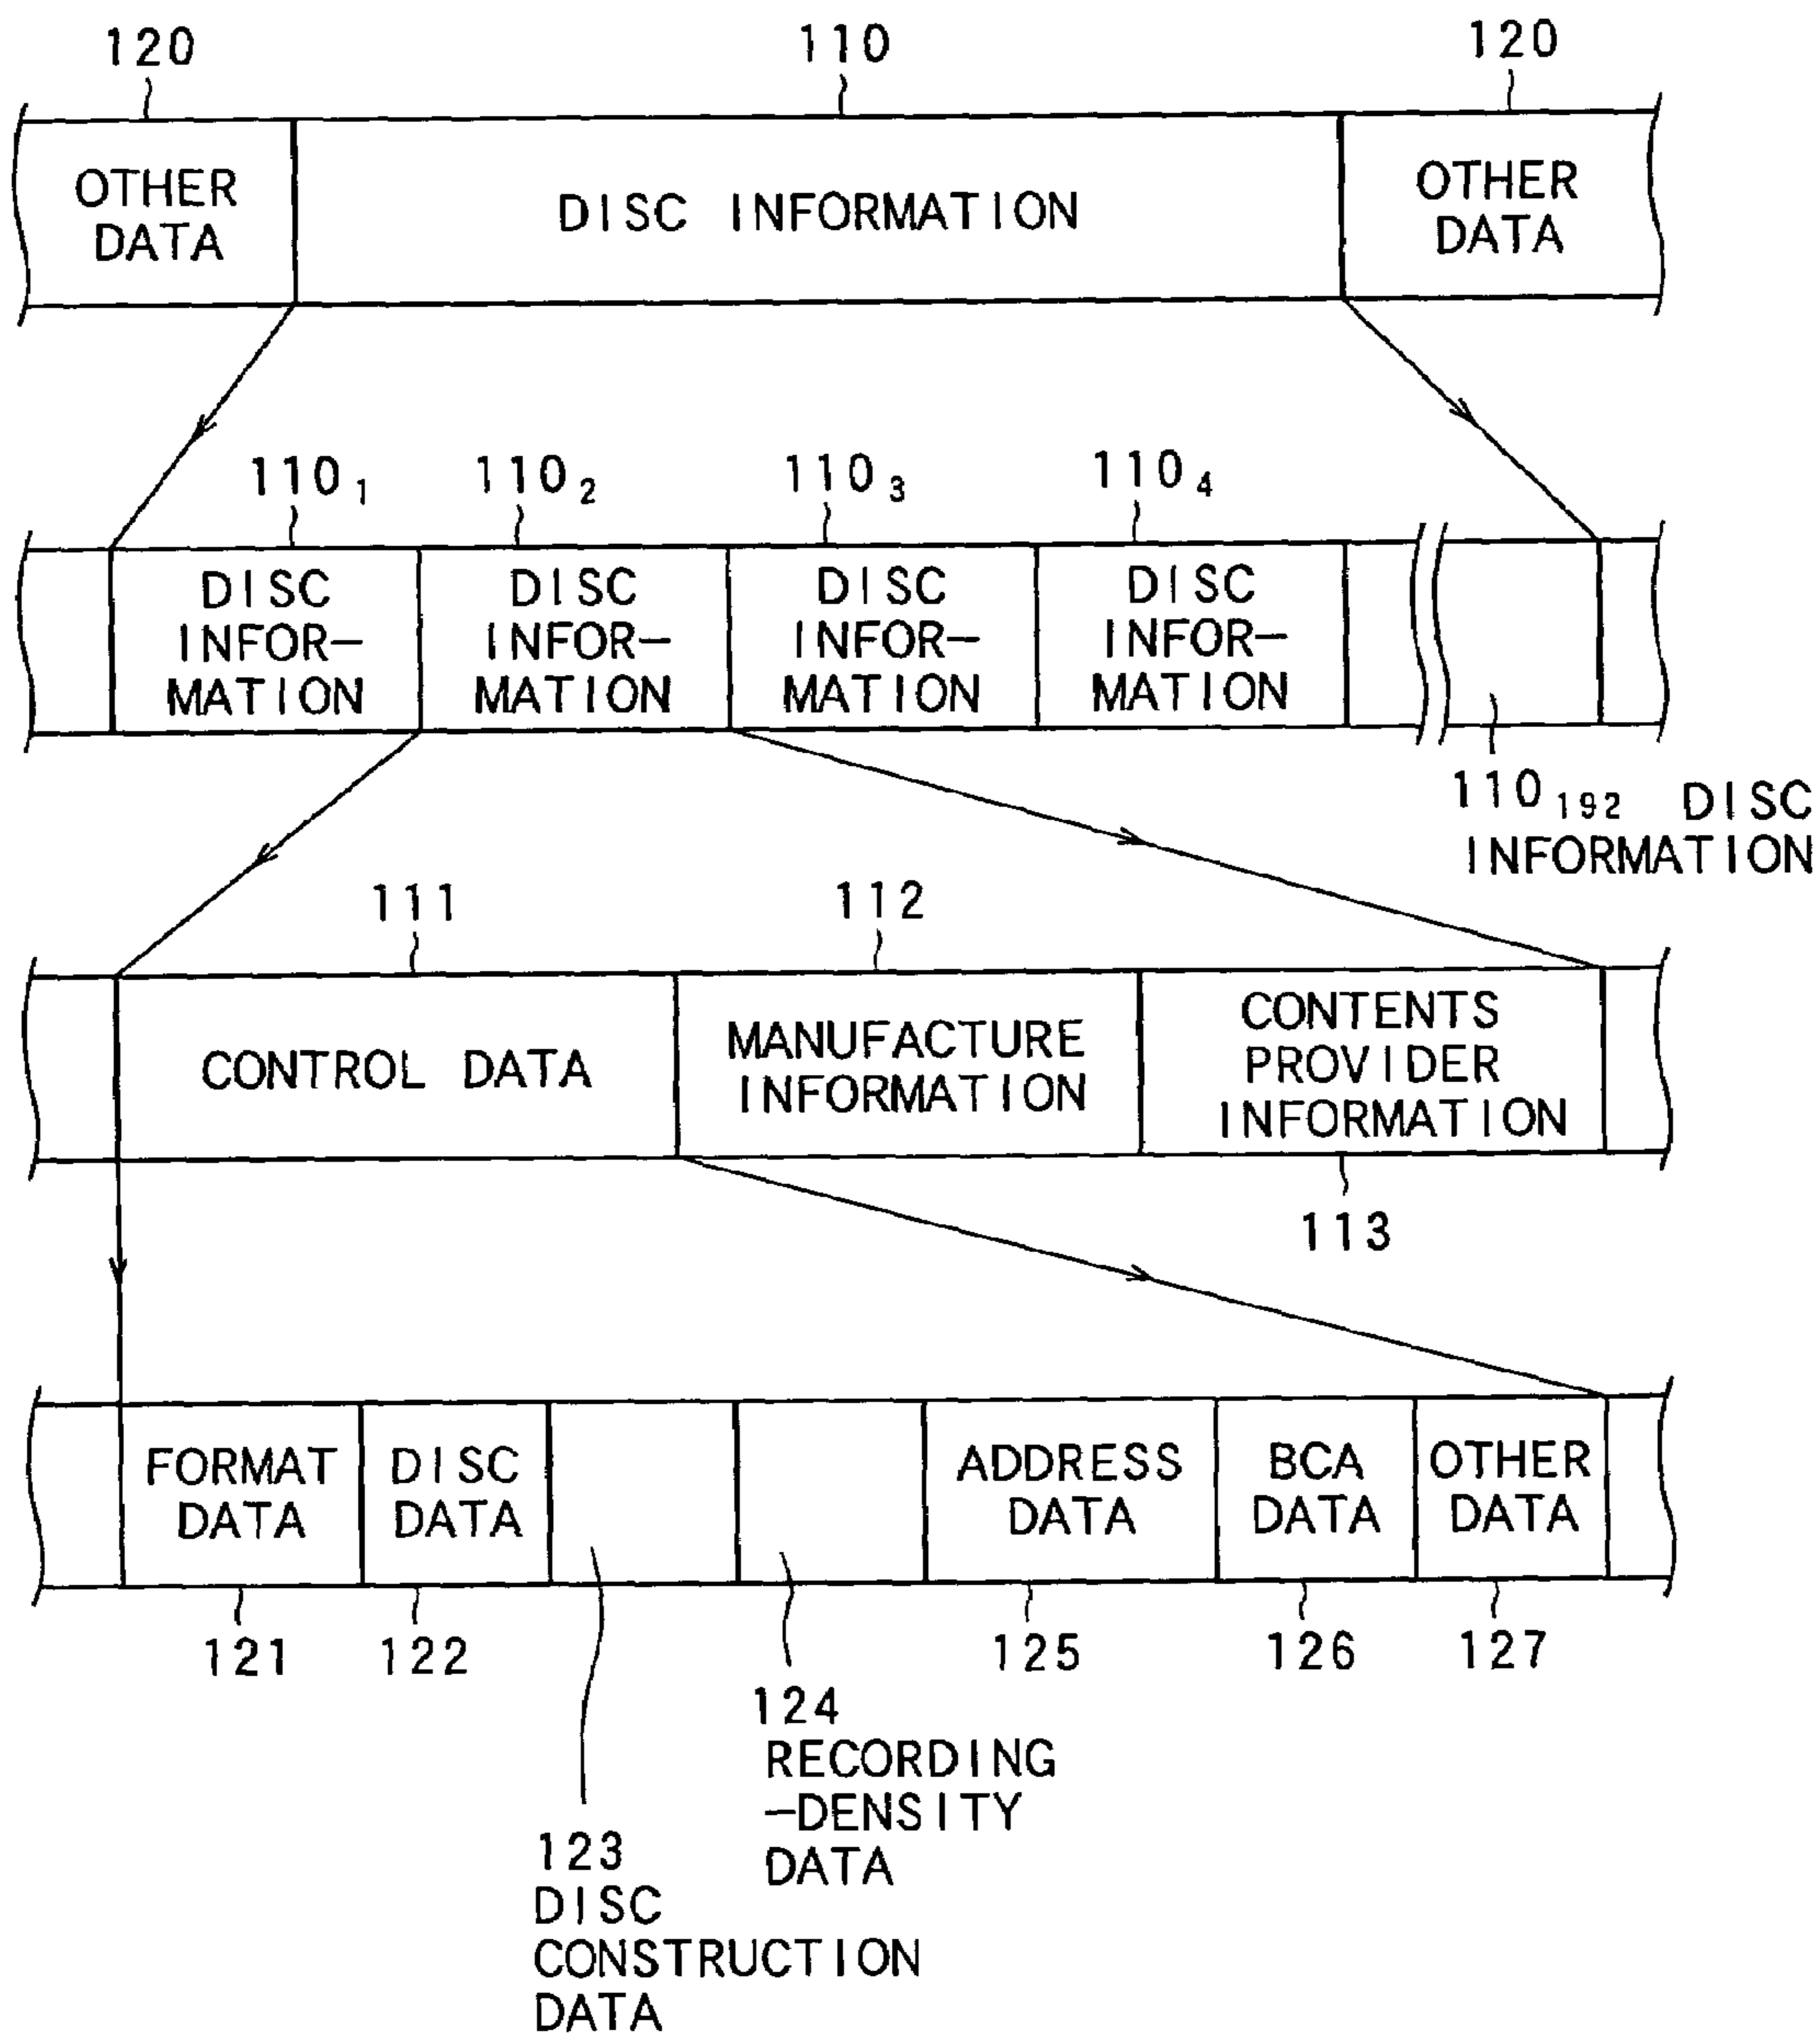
120
110
120

OTHER DATA

DISC INFORMATION

OTHER DATA

$110_1$
$110_2$
$110_3$
$110_4$

DISC INFORMATION

DISC INFORMATION

DISC INFORMATION

DISC INFORMATION

$110_{192}$ DISC INFORMATION

111
112

CONTROL DATA

MANUFACTURE INFORMATION

CONTENTS PROVIDER INFORMATION

113

FORMAT DATA

DISC DATA

ADDRESS DATA

BCA DATA

OTHER DATA

121
122
125
126
127

124 RECORDING -DENSITY DATA

123 DISC CONSTRUCTION DATA